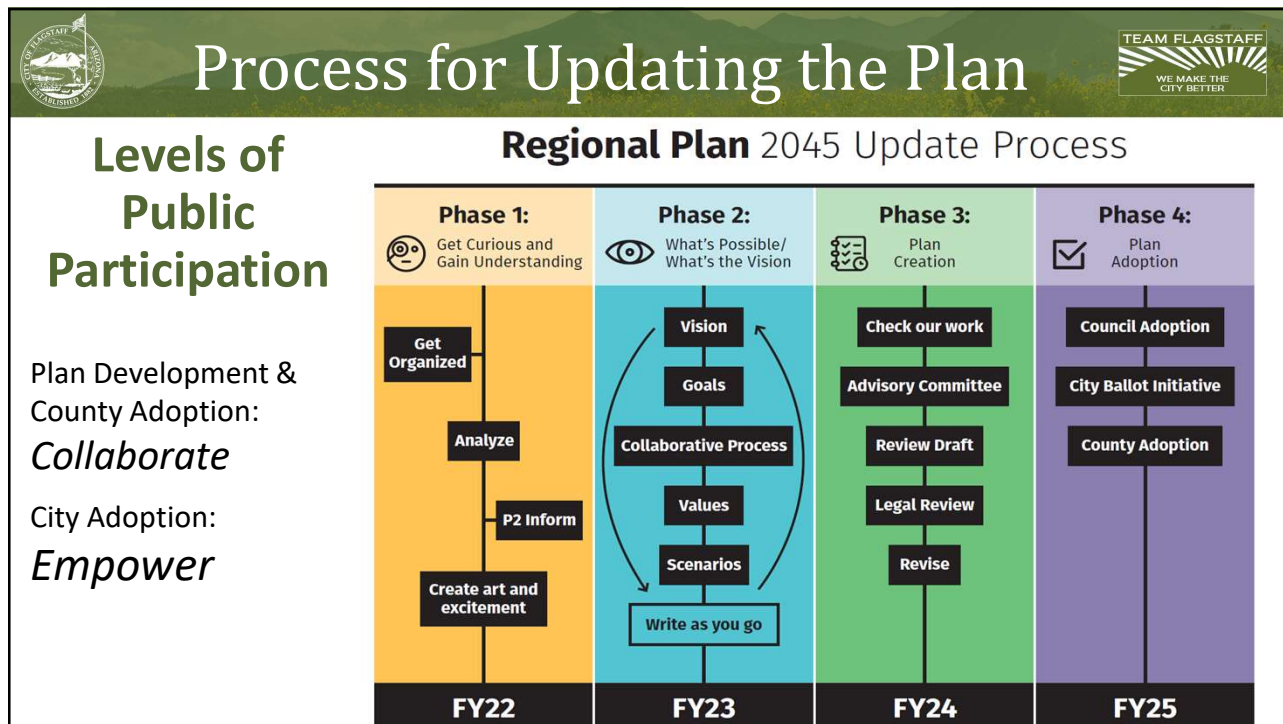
CITY OF FLAGSTAFF ARIZONA ESTABLISHED 1882

Process for Updating the Plan

TEAM FLAGSTAFF
WE MAKE THE CITY BETTER

Levels of Public Participation

Plan Development & County Adoption:
*Collaborate*

City Adoption:
*Empower*

**Regional Plan** 2045 Update Process

| Phase 1: Get Curious and Gain Understanding | Phase 2: What's Possible/ What's the Vision | Phase 3: Plan Creation | Phase 4: Plan Adoption |
|---|---|---|---|
| Get Organized | Vision | Check our work | Council Adoption |
| Analyze | Goals | Advisory Committee | City Ballot Initiative |
| P2 Inform | Collaborative Process | Review Draft | County Adoption |
| Create art and excitement | Values | Legal Review | |
| | Scenarios | Revise | |
| | Write as you go | | |
| FY22 | FY23 | FY24 | FY25 |